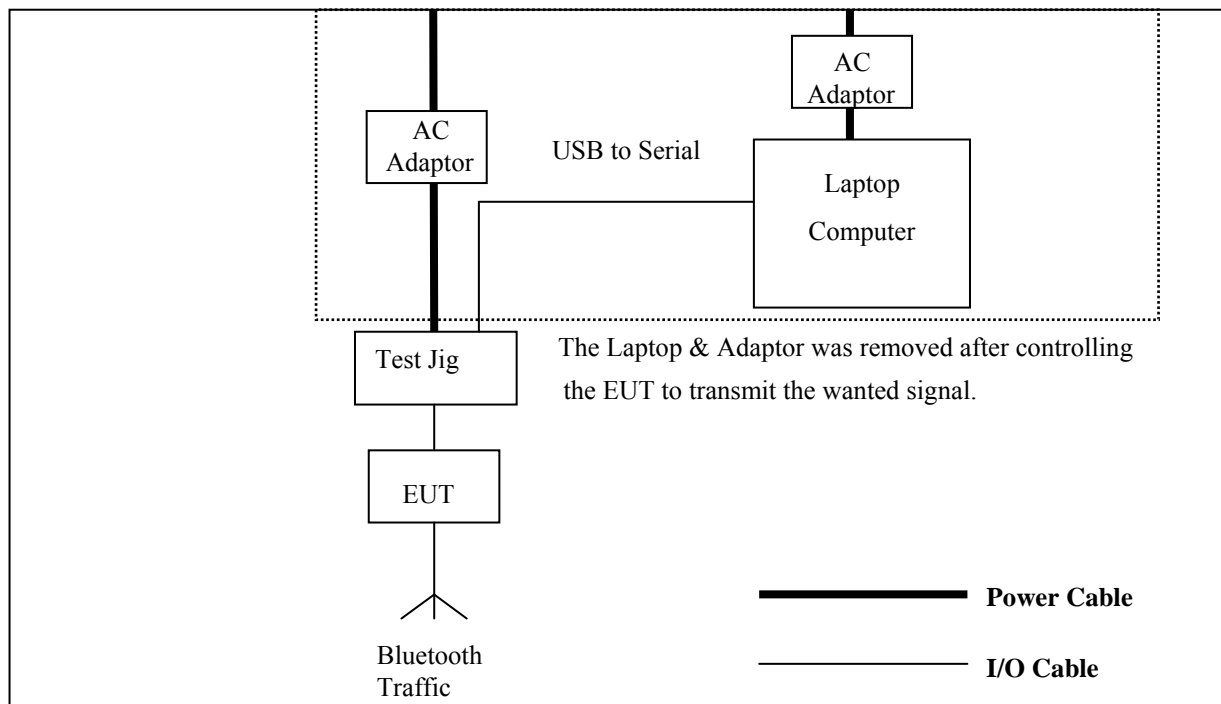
AC Adaptor

AC Adaptor

USB to Serial

Laptop Computer

Test Jig

The Laptop & Adaptor was removed after controlling the EUT to transmit the wanted signal.

EUT

Bluetooth Traffic

**Power Cable**

**I/O Cable**